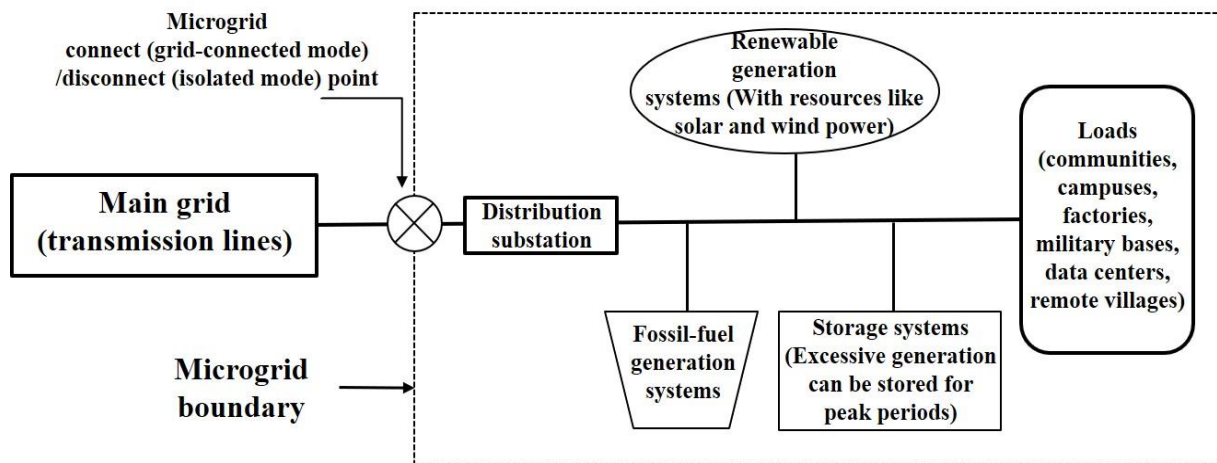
Microgrid connect (grid-connected mode) /disconnect (isolated mode) point

Main grid (transmission lines)

Microgrid boundary

Distribution substation

Renewable generation systems (With resources like solar and wind power)

Fossil-fuel generation systems

Storage systems (Excessive generation can be stored for peak periods)

Loads (communities, campuses, factories, military bases, data centers, remote villages)